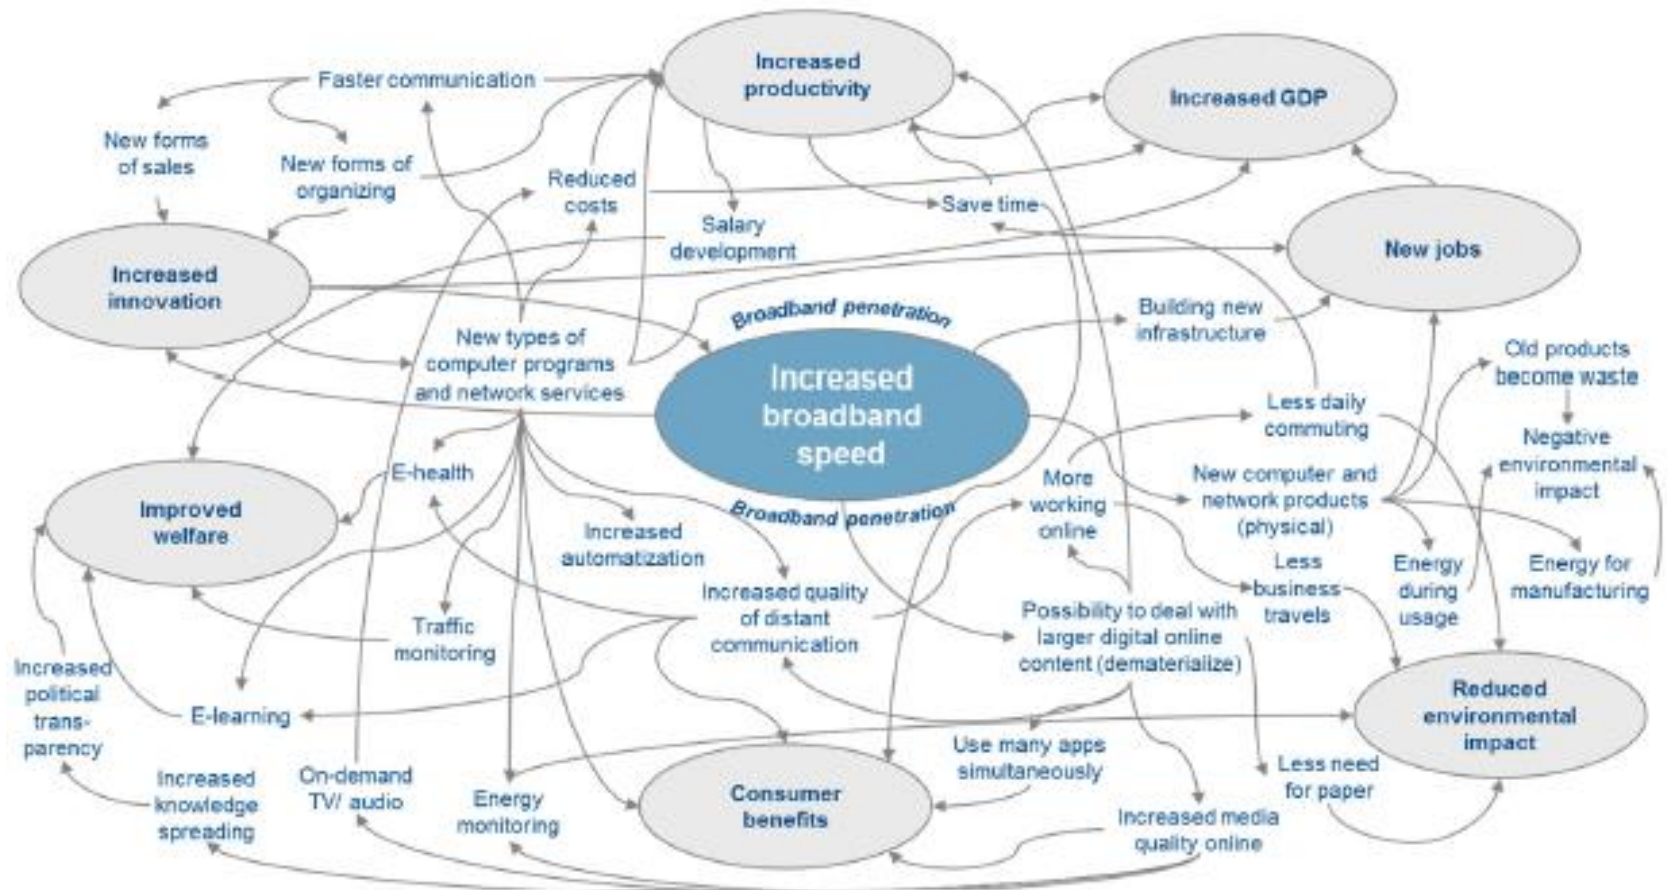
Faster communication

Increased productivity

Increased GDP

New forms of sales

New forms of organizing

Reduced costs

Salary development

Save time

New jobs

Increased innovation

Broadband penetration

Building new infrastructure

New types of computer programs and network services

Increased broadband speed

Old products become waste

Less daily commuting

Negative environmental impact

E-health

More working online

New computer and network products (physical)

Improved welfare

Broadband penetration

Increased automatization

Less business travels

Energy during usage

Energy for manufacturing

Increased quality of distant communication

Possibility to deal with larger digital online content (dematerialize)

Traffic monitoring

Increased political trans-parency

E-learning

Reduced environmental impact

Use many apps simultaneously

Increased knowledge spreading

On-demand TV/ audio

Energy monitoring

Consumer benefits

Less need for paper

Increased media quality online